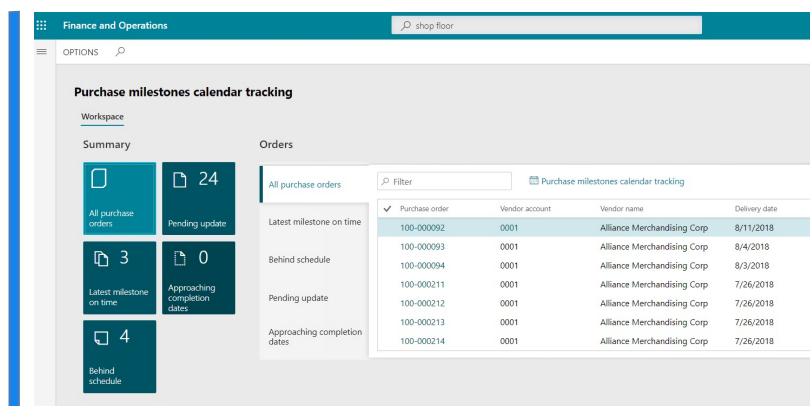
Finance and Operations

shop floor

OPTIONS

Purchase milestones calendar tracking

Workspace

Summary

All purchase orders

24
Pending update

3
Latest milestone on time

0
Approaching completion dates

4
Behind schedule

Orders

All purchase orders

Latest milestone on time

Behind schedule

Pending update

Approaching completion dates

Filter

Purchase milestones calendar tracking

| ✓ | Purchase order | Vendor account | Vendor name | Delivery date |
|---|---|---|---|---|
| | 100-000092 | 0001 | Alliance Merchandising Corp | 8/11/2018 |
| | 100-000093 | 0001 | Alliance Merchandising Corp | 8/4/2018 |
| | 100-000094 | 0001 | Alliance Merchandising Corp | 8/3/2018 |
| | 100-000211 | 0001 | Alliance Merchandising Corp | 7/26/2018 |
| | 100-000212 | 0001 | Alliance Merchandising Corp | 7/26/2018 |
| | 100-000213 | 0001 | Alliance Merchandising Corp | 7/26/2018 |
| | 100-000214 | 0001 | Alliance Merchandising Corp | 7/26/2018 |